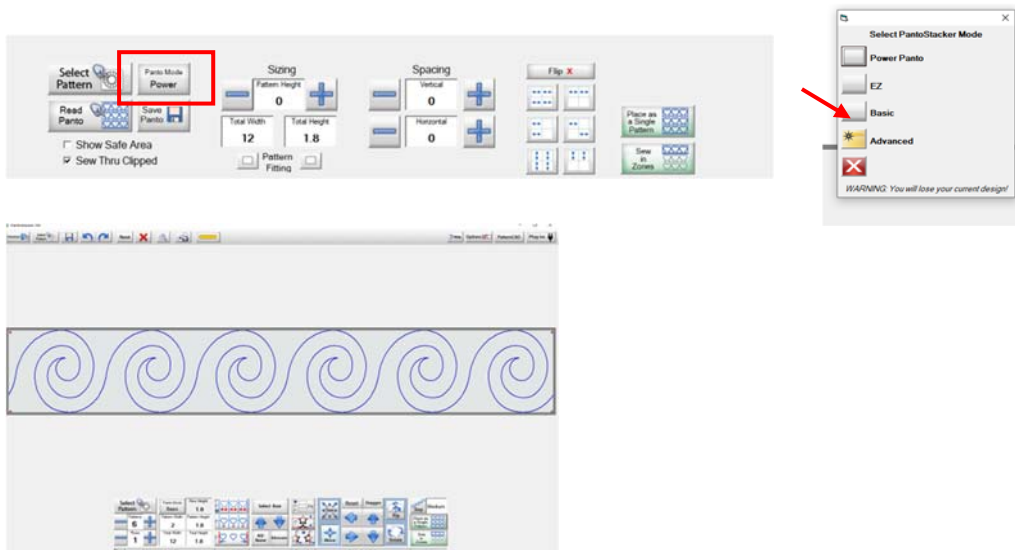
Select Pattern

Panto Mode Power

Read Panto

Save Panto

☐ Show Safe Area

☑ Sew Thru Clipped

Sizing

Pattern Height 0

Total Width 12

Total Height 1.8

Pattern Fitting

Spacing

Vertical 0

Horizontal 0

Flip X

Place as a Single Pattern

Sew in Zones

Select PantoStacker Mode

Power Panto

EZ

Basic

Advanced

WARNING: You will lose your current design!

Next

Select Pattern

6

1

2

1.8

12

1.8

Select Row

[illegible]